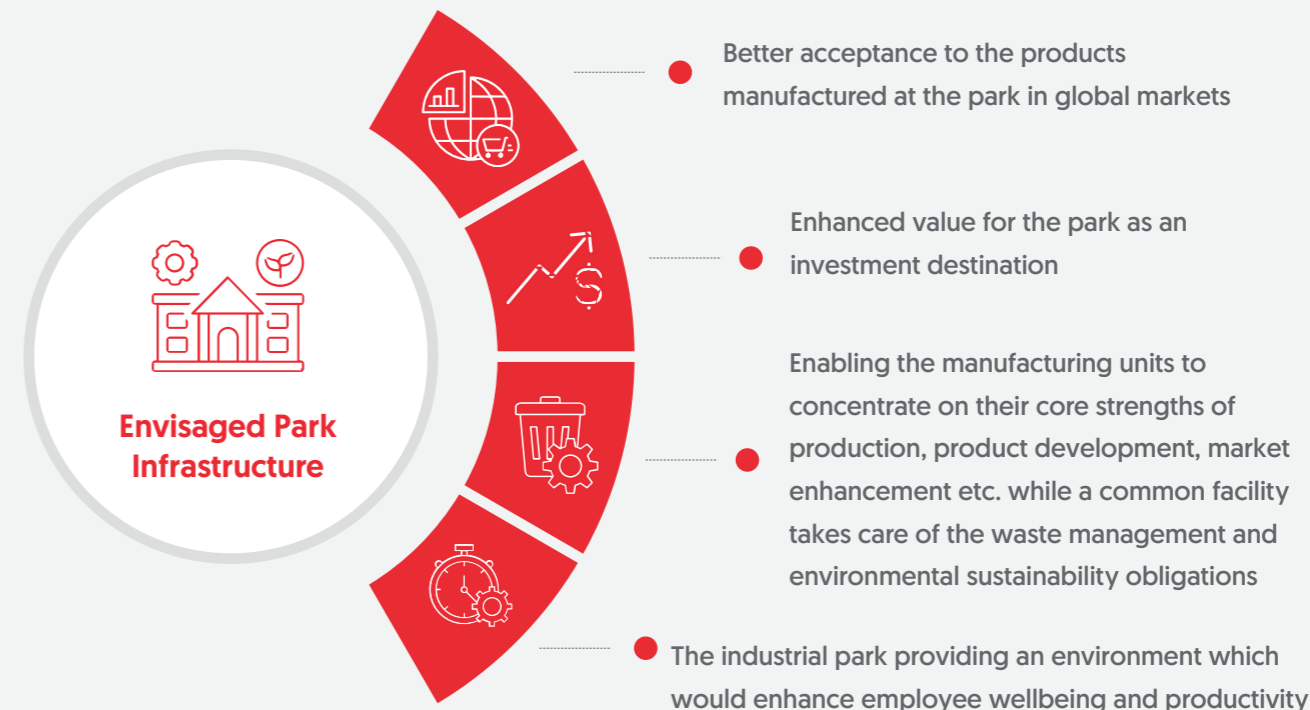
Envisaged Park Infrastructure

Better acceptance to the products manufactured at the park in global markets

Enhanced value for the park as an investment destination

Enabling the manufacturing units to concentrate on their core strengths of production, product development, market enhancement etc. while a common facility takes care of the waste management and environmental sustainability obligations

The industrial park providing an environment which would enhance employee wellbeing and productivity